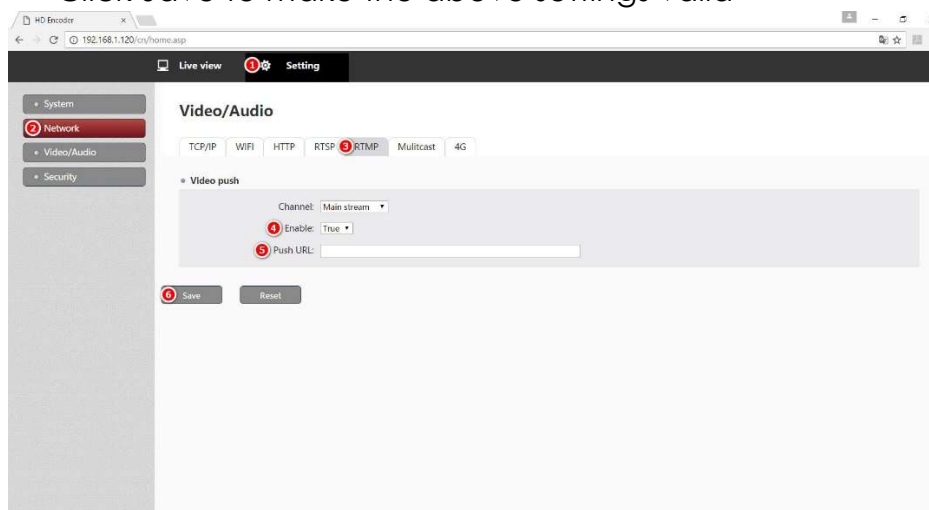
Click Save to make the above settings valid

HD Encoder ×

192.168.1.120/cn/home.asp

Live view ① Setting

• System
② Network
• Video/Audio
• Security

Video/Audio

TCP/IP WIFI HTTP RTSP ③ RTMP Mulitcast 4G

• Video push

Channel: Main stream
④ Enable: True
⑤ Push URL:

⑥ Save Reset